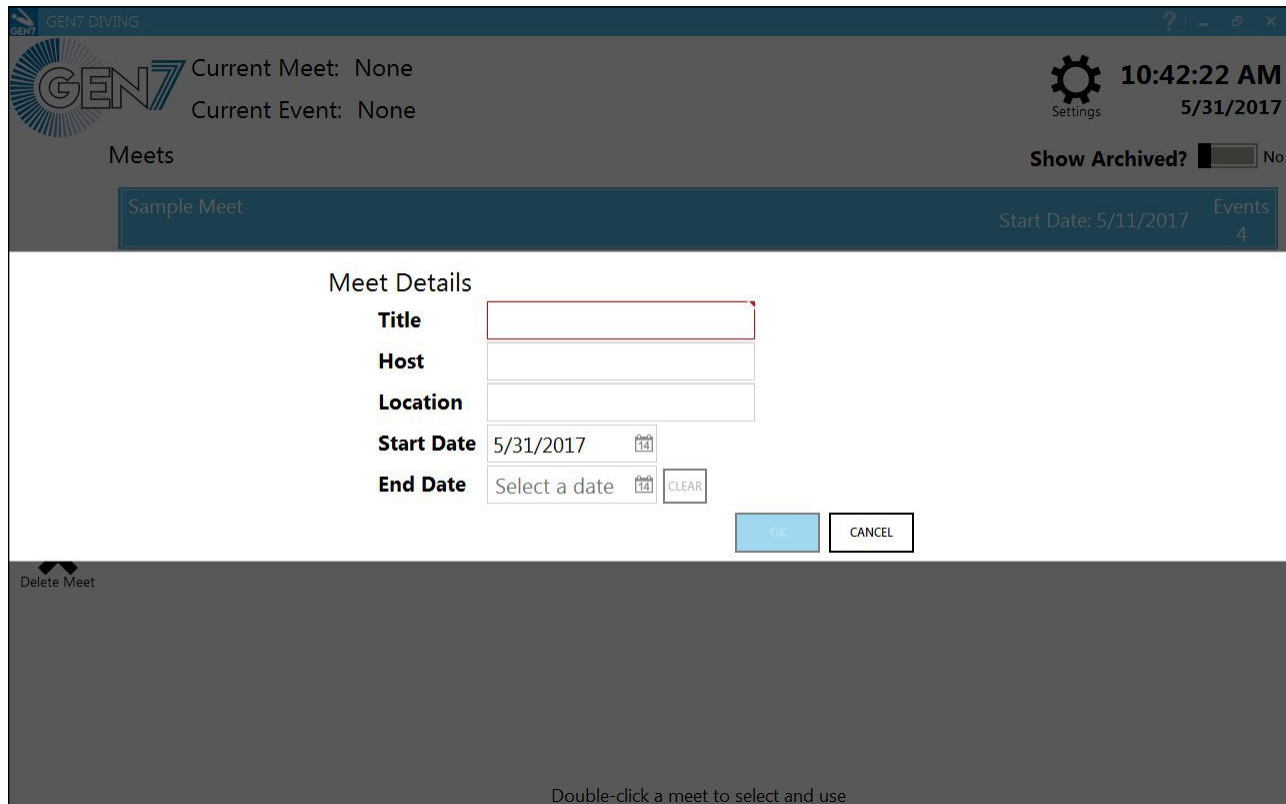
GEN7 DIVING

?

GEN7

Current Meet: None

Current Event: None

Settings

10:42:22 AM

5/31/2017

Meets

Show Archived? No

Sample Meet

Start Date: 5/11/2017

Events
4

Meet Details

Title

Host

Location

Start Date 5/31/2017 14

End Date Select a date 14 CLEAR

OK CANCEL

Delete Meet

Double-click a meet to select and use